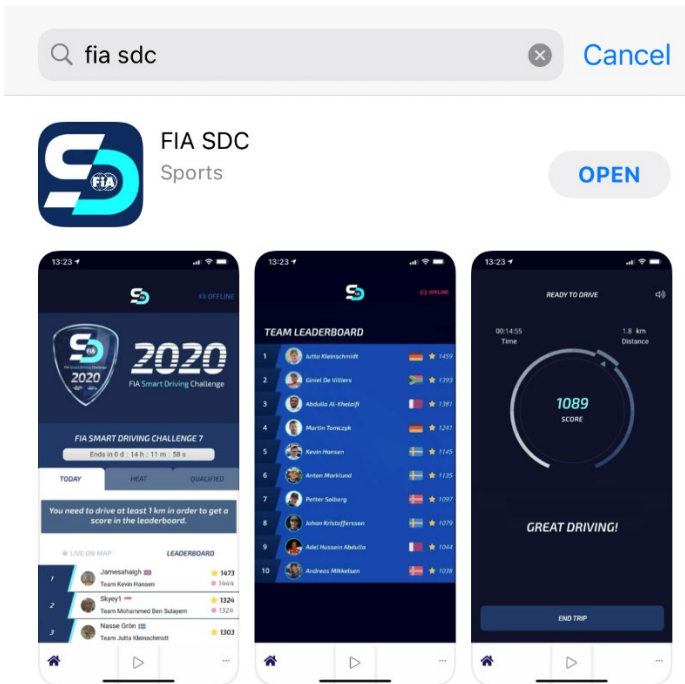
fia sdc

Cancel

FIA SDC

Sports

OPEN

13:23

FIA OFFLINE

2020

FIA Smart Driving Challenge

FIA SMART DRIVING CHALLENGE 7

Ends in 0 d : 14 h : 11 m : 58 s

TODAY

HEAT

QUALIFIED

You need to drive at least 1 km in order to get a score in the leaderboard.

LIVE ON MAP

LEADERBOARD

1 Jamesahaigh 1473 1444
Team Kevin Hansen

2 Skyey1 1324 1324
Team Mohammed Ben Sulayem

3 Nasse Grön 1303
Team Jutta Kleinschmidt

13:23

OFFLINE

TEAM LEADERBOARD

| | | |
|---|---|---|
| 1 | Jutta Kleinschmidt | 1459 |
| 2 | Giniel De Villiers | 1393 |
| 3 | Abdulla Al-Khelaifi | 1391 |
| 4 | Martin Tomczyk | 1241 |
| 5 | Kevin Hansen | 1145 |
| 6 | Anton Marklund | 1135 |
| 7 | Petter Solberg | 1097 |
| 8 | Johan Kristoffersson | 1079 |
| 9 | Adel Hussein Abdulla | 1044 |
| 10 | Andreas Mikkelsen | 1038 |

13:23

READY TO DRIVE

00:14:55
Time

1.8 km
Distance

1089
SCORE

GREAT DRIVING!

END TRIP